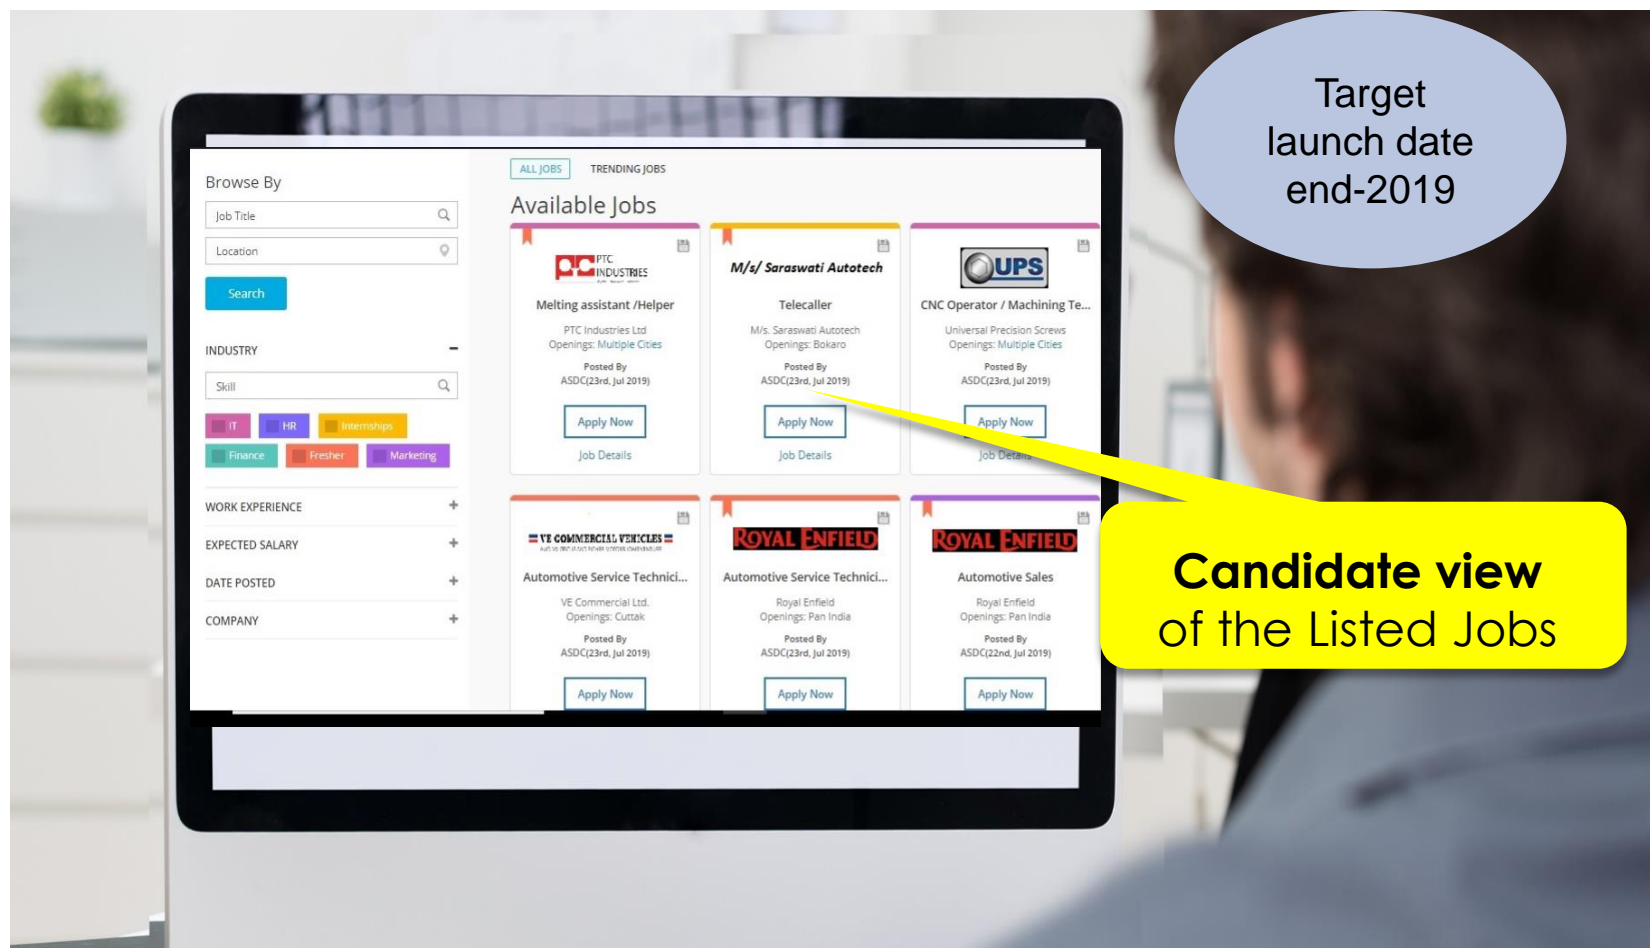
Target launch date end-2019

Browse By

Job Title

Location

Search

INDUSTRY

Skill

IT HR Internships

Finance Fresher Marketing

WORK EXPERIENCE

EXPECTED SALARY

DATE POSTED

COMPANY

ALL JOBS TRENDING JOBS

Available Jobs

PTC INDUSTRIES

Melting assistant /Helper

PTC Industries Ltd

Openings: Multiple Cities

Posted By

ASDC(23rd, Jul 2019)

Apply Now

Job Details

M/s/ Saraswati Autotech

Telecaller

M/s. Saraswati Autotech

Openings: Bokaro

Posted By

ASDC(23rd, Jul 2019)

Apply Now

Job Details

UPS

CNC Operator / Machining Te...

Universal Precision Screws

Openings: Multiple Cities

Posted By

ASDC(23rd, Jul 2019)

Apply Now

Job Details

VE COMMERCIAL VEHICLES

Automotive Service Technici...

VE Commercial Ltd.

Openings: Cuttak

Posted By

ASDC(23rd, Jul 2019)

Apply Now

ROYAL ENFIELD

Automotive Service Technici...

Royal Enfield

Openings: Pan India

Posted By

ASDC(23rd, Jul 2019)

Apply Now

ROYAL ENFIELD

Automotive Sales

Royal Enfield

Openings: Pan India

Posted By

ASDC(22nd, Jul 2019)

Apply Now

Candidate view of the Listed Jobs